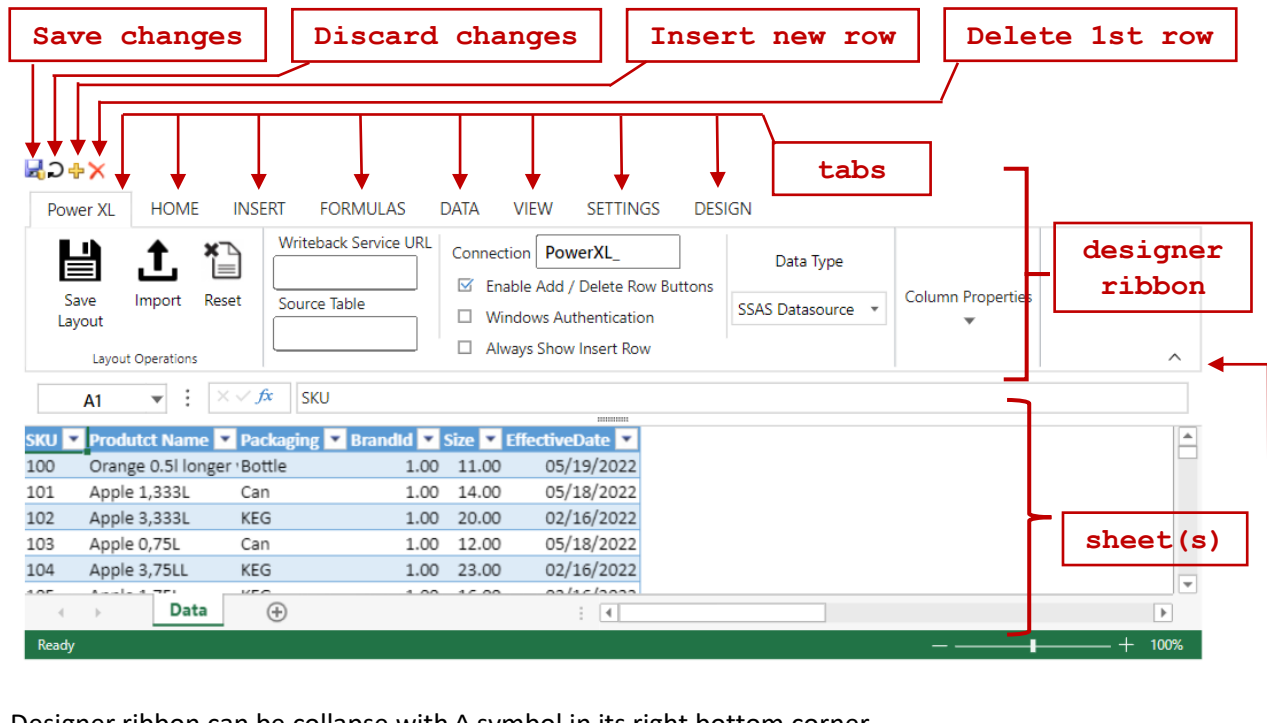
Save changes

Discard changes

Insert new row

Delete 1st row

tabs

Power XL HOME INSERT FORMULAS DATA VIEW SETTINGS DESIGN

Save Layout

Import

Reset

Layout Operations

Writeback Service URL

Source Table

Connection PowerXL_

☑ Enable Add / Delete Row Buttons

☐ Windows Authentication

☐ Always Show Insert Row

Data Type

SSAS Datasource

Column Properties

designer ribbon

A1

$fx$ SKU

| SKU | Produtct Name | Packaging | BrandId | Size | EffectiveDate |
|---|---|---|---|---|---|
| 100 | Orange 0.5l longer | Bottle | 1.00 | 11.00 | 05/19/2022 |
| 101 | Apple 1,333L | Can | 1.00 | 14.00 | 05/18/2022 |
| 102 | Apple 3,333L | KEG | 1.00 | 20.00 | 02/16/2022 |
| 103 | Apple 0,75L | Can | 1.00 | 12.00 | 05/18/2022 |
| 104 | Apple 3,75LL | KEG | 1.00 | 23.00 | 02/16/2022 |

sheet(s)

Data

Ready

100%

Designer ribbon can be collapse with ^ symbol in its right bottom corner